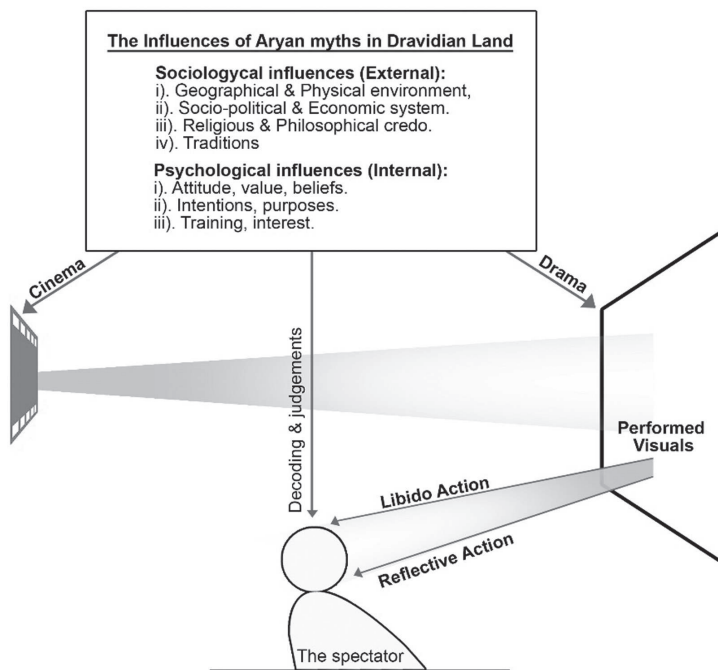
The Influences of Aryan myths in Dravidian Land

Sociologycal influences (External):
i). Geographical & Physical environment,
ii). Socio-political & Economic system.
iii). Religious & Philosophical credo.
iv). Traditions

Psychological influences (Internal):
i). Attitude, value, beliefs.
ii). Intentions, purposes.
iii). Training, interest.

Cinema

Drama

Decoding & judgements

Performed Visuals

Libido Action

Reflective Action

The spectator